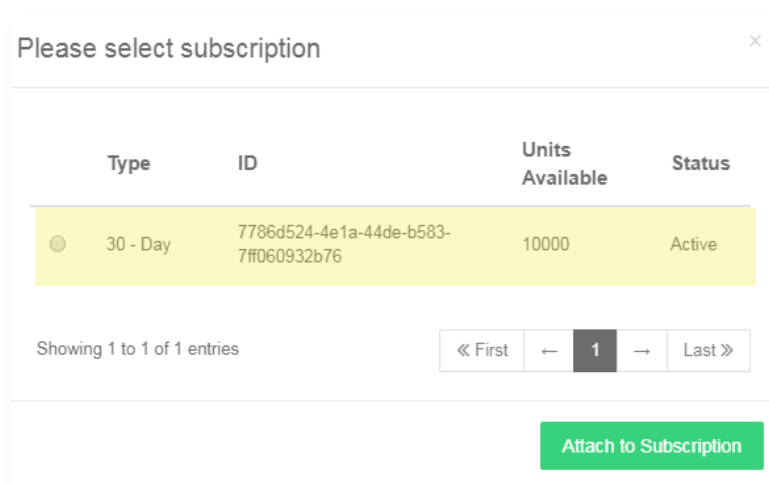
Please select subscription

×

| | Type | ID | Units Available | Status |
|---|---|---|---|---|
| | 30 - Day | 7786d524-4e1a-44de-b583-7ff060932b76 | 10000 | Active |

Showing 1 to 1 of 1 entries

« First ← 1 → Last »

Attach to Subscription